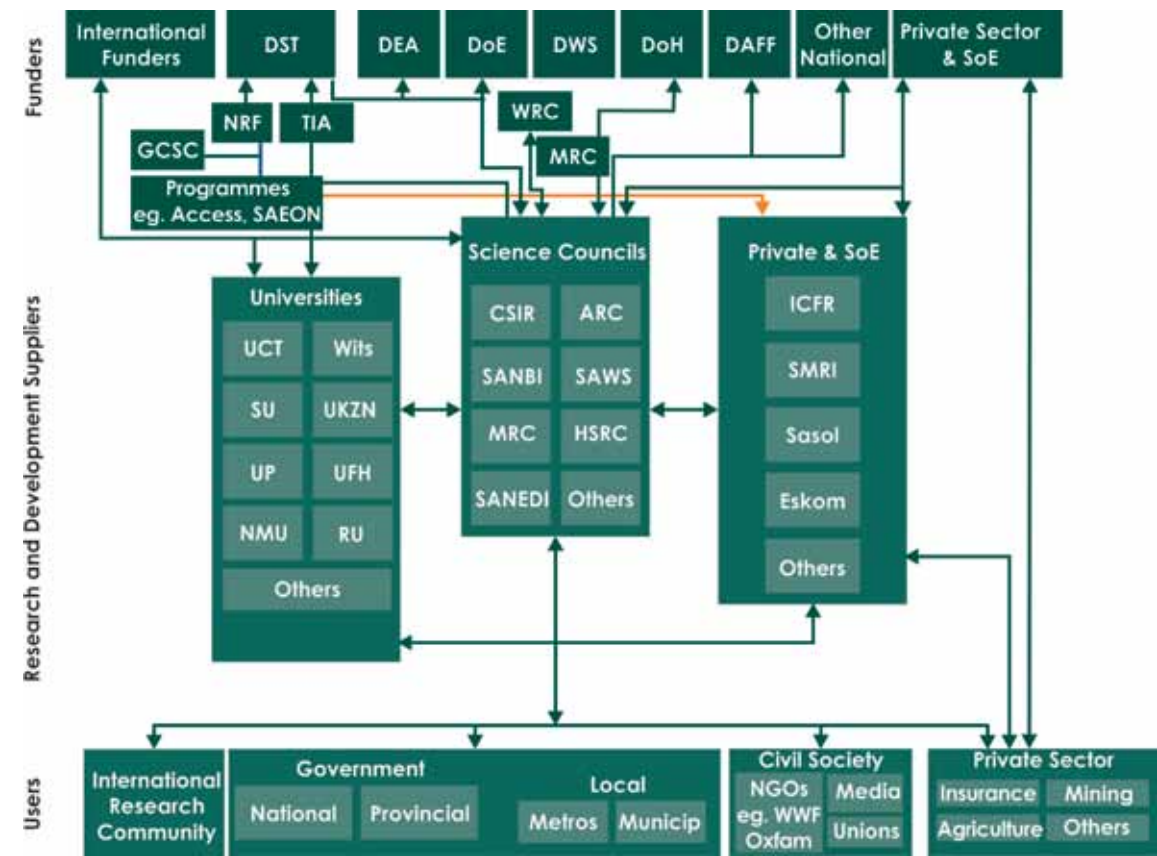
Funders

International Funders

DST

DEA

DoE

DWS

DoH

DAFF

Other National

Private Sector & SoE

NRF

TIA

WRC

GCSC

MRC

Programmes eg. Access, SAEON

Research and Development Suppliers

Science Councils

CSIR

ARC

SANBI

SAWS

MRC

HSRC

SANEDI

Others

Universities

UCT

Wits

SU

UKZN

UP

UFH

NMU

RU

Others

Private & SoE

ICFR

SMRI

Sasol

Eskom

Others

Users

International Research Community

Government

National

Provincial

Local

Metros

Municip

Civil Society

NGOs eg. WWF Oxfam

Media

Unions

Private Sector

Insurance

Mining

Agriculture

Others